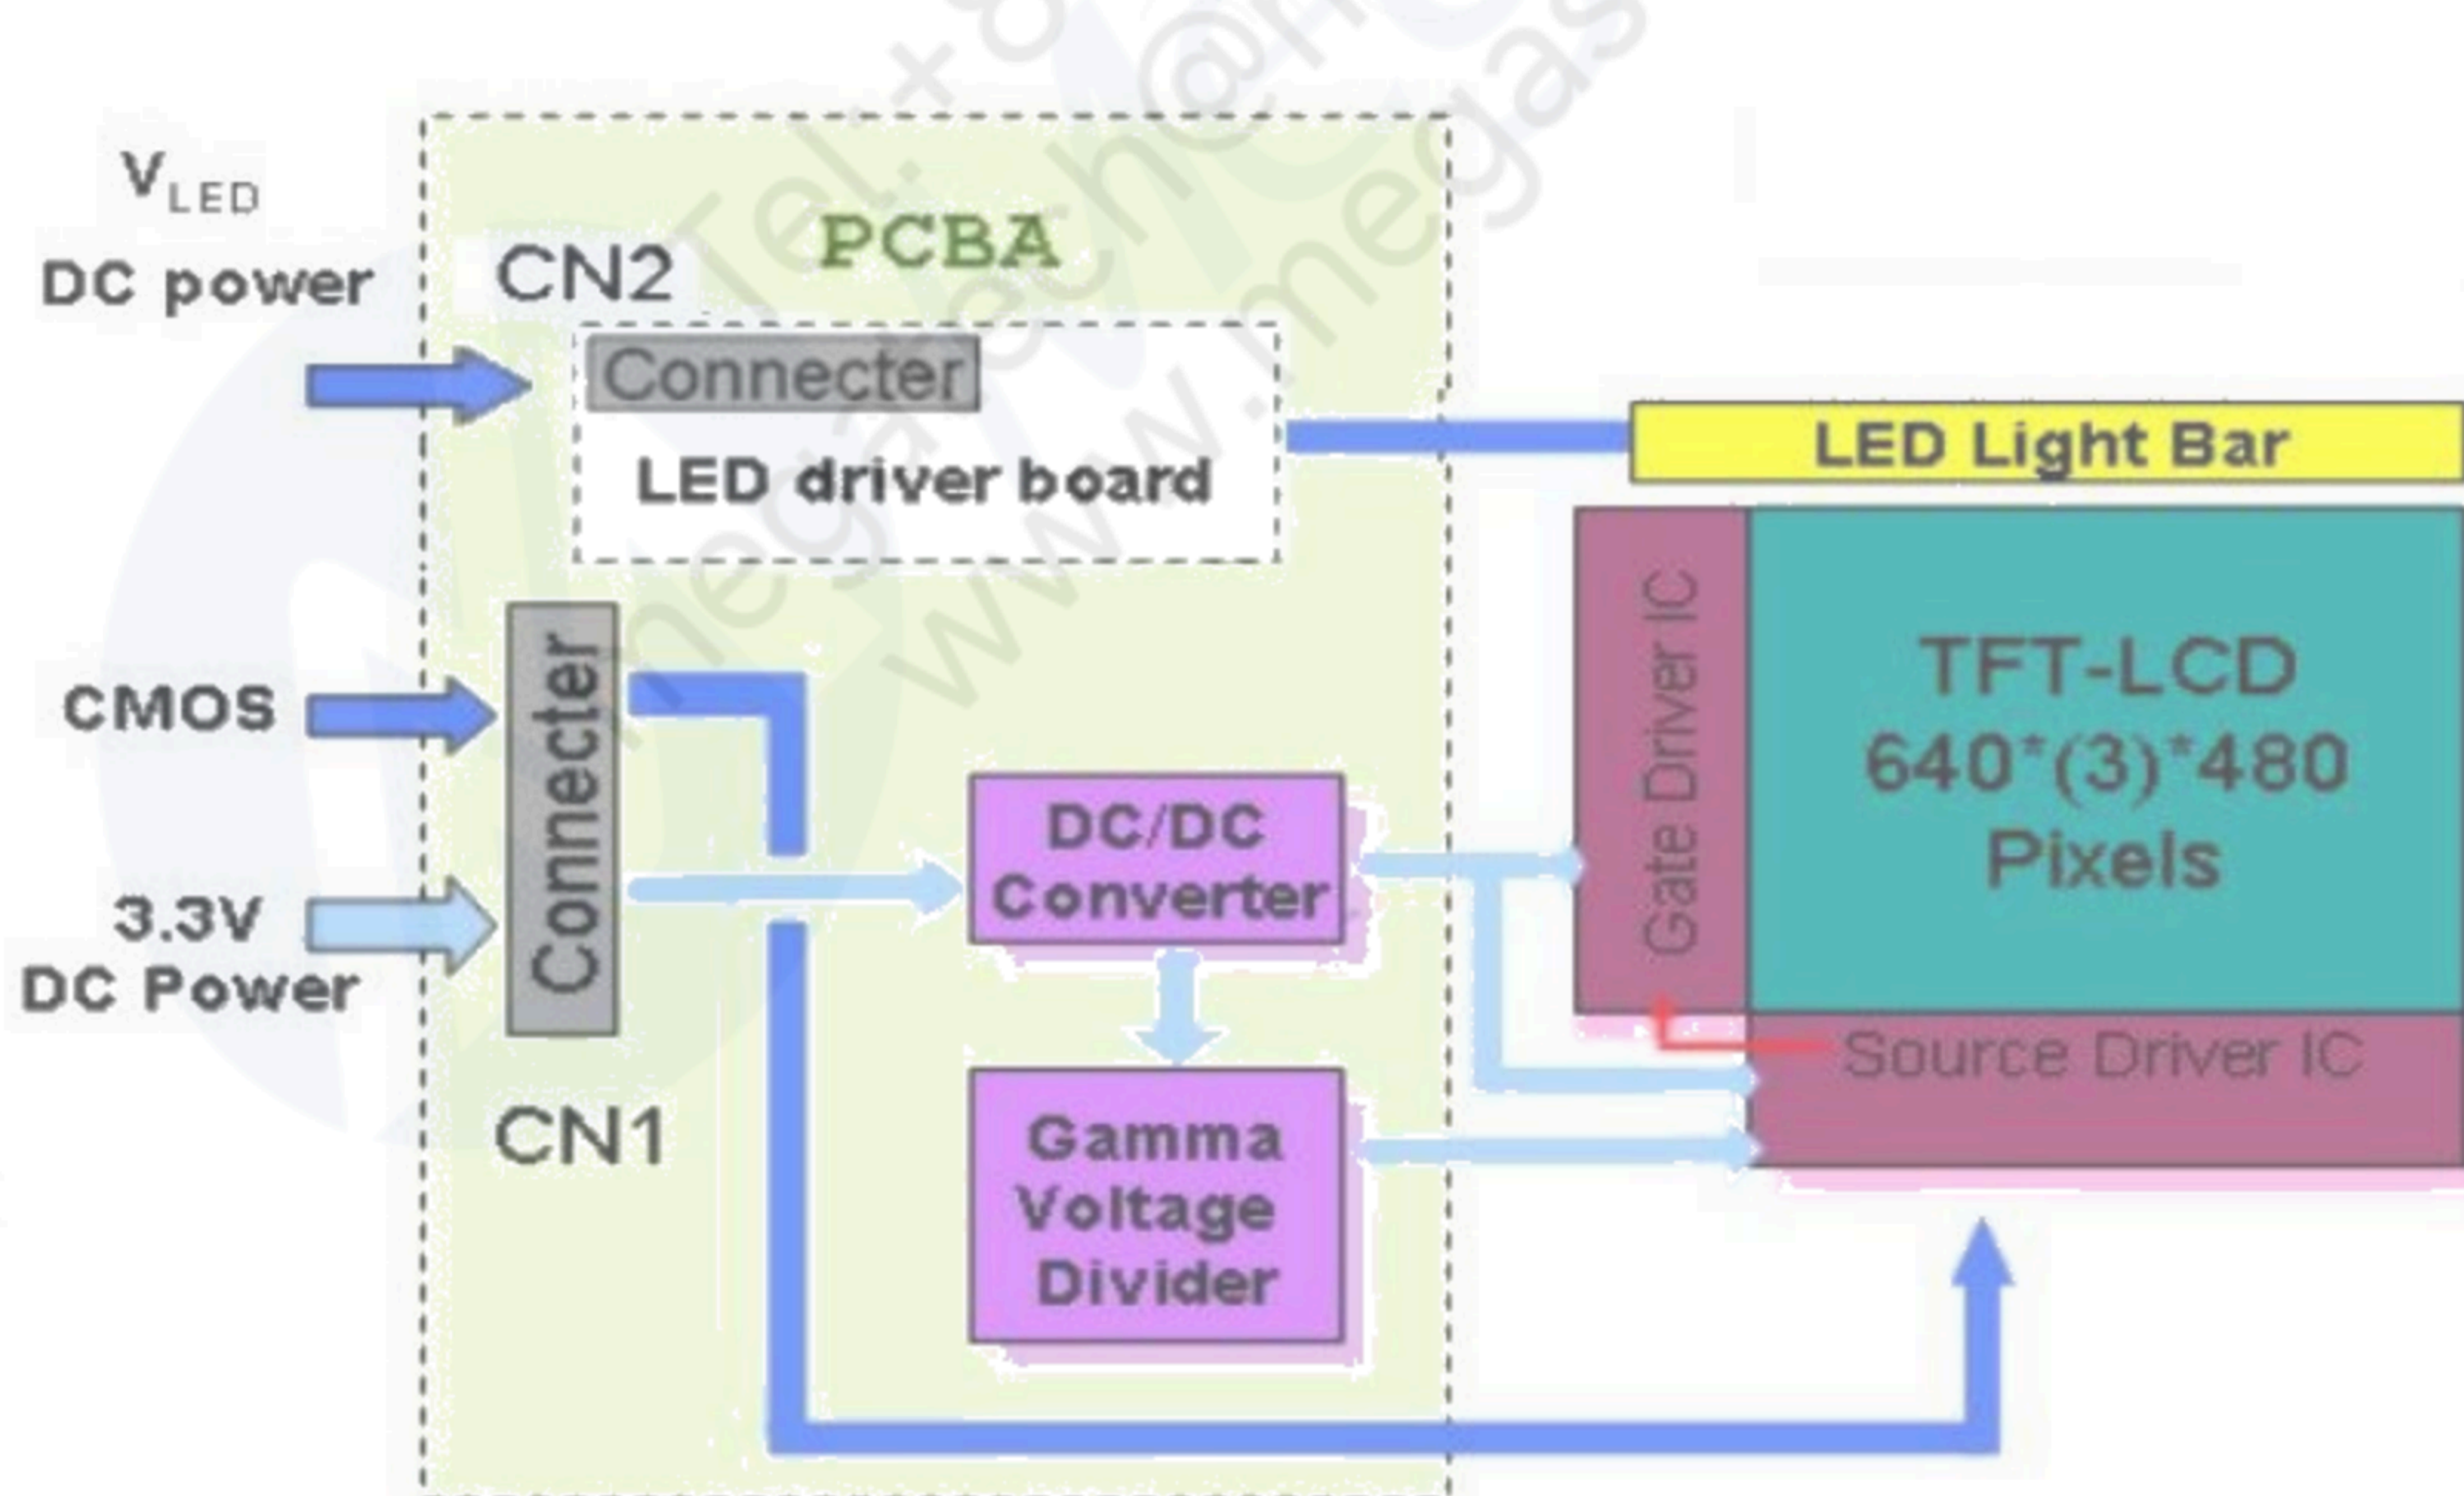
$V_{LED}$
DC power

PCBA

CN2

Connecter

LED driver board

LED Light Bar

CMOS

3.3V
DC Power

Connecter

CN1

DC/DC
Converter

Gamma
Voltage
Divider

Gate Driver IC

TFT-LCD
640*(3)*480
Pixels

Source Driver IC